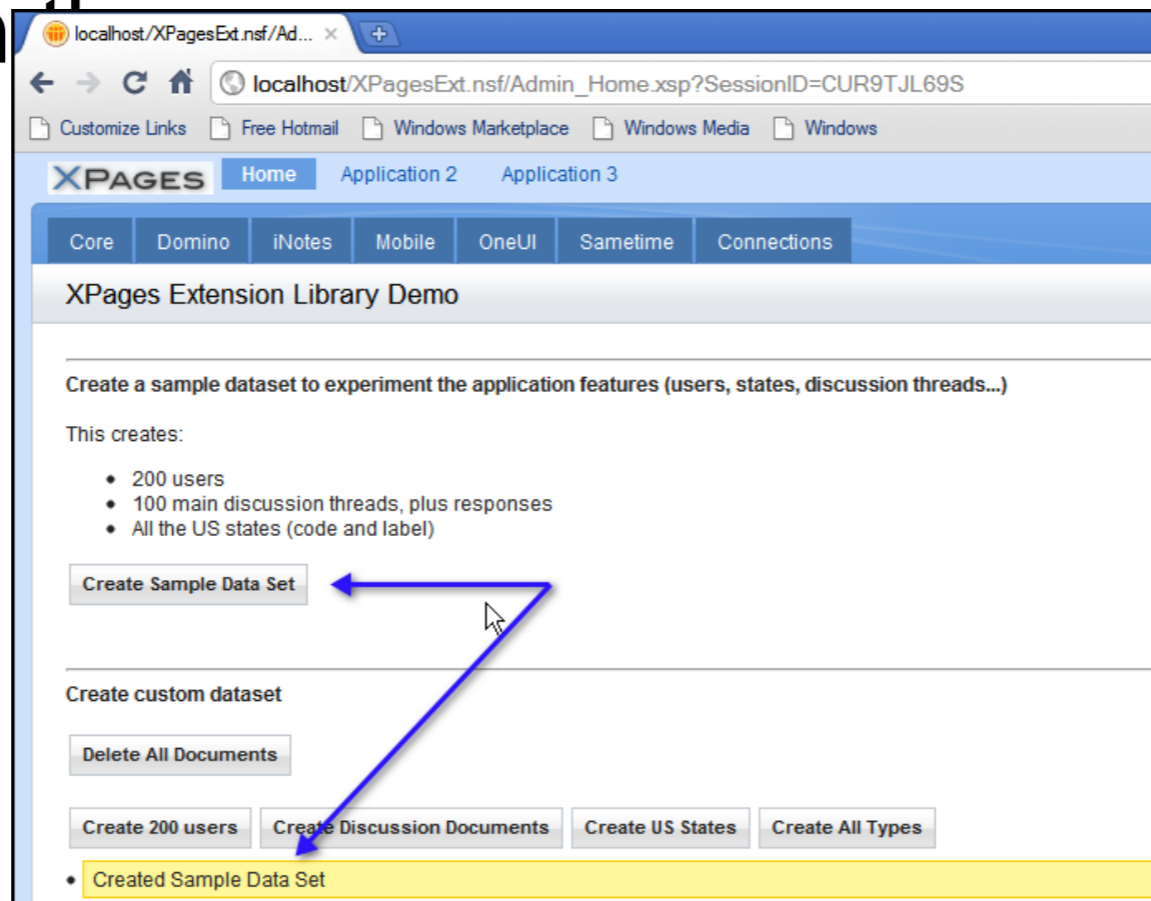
localhost/XPagesExt.nsf/Ad...

localhost/XPagesExt.nsf/Admin_Home.xsp?SessionID=CUR9TJL69S

Customize Links | Free Hotmail | Windows Marketplace | Windows Media | Windows

XPAGES | Home | Application 2 | Application 3

Core | Domino | iNotes | Mobile | OneUI | Sametime | Connections

XPages Extension Library Demo

Create a sample dataset to experiment the application features (users, states, discussion threads...)

This creates:

- 200 users
- 100 main discussion threads, plus responses
- All the US states (code and label)

Create Sample Data Set

Create custom dataset

Delete All Documents

Create 200 users | Create Discussion Documents | Create US States | Create All Types

- Created Sample Data Set